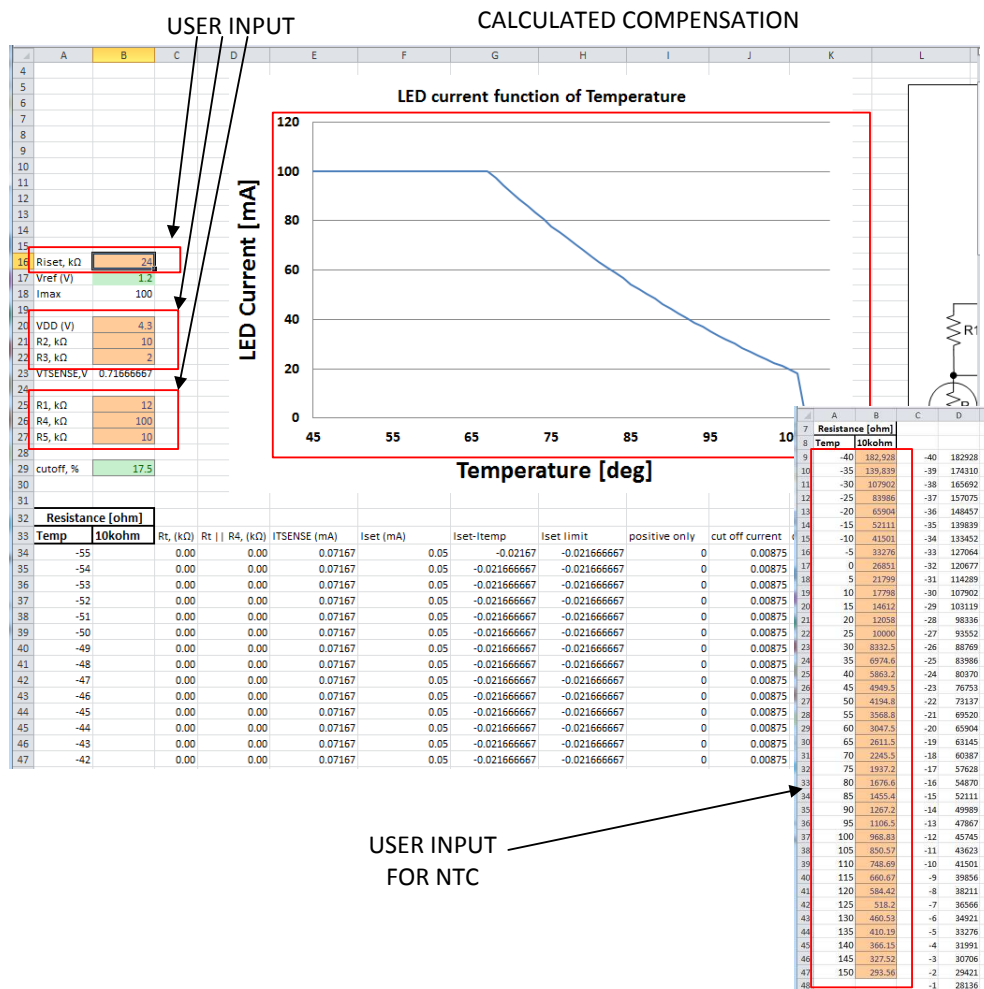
USER INPUT

CALCULATED COMPENSATION

| | A | B | C | D | E | F | G | H | I | J | K | L |
|---|---|---|---|---|---|---|---|---|---|---|---|---|
| 16 | Riset, kΩ | 24 | | | | | | | | | | |
| 17 | Vref (V) | 1.2 | | | | | | | | | | |
| 18 | Imax | 100 | | | | | | | | | | |
| 20 | VDD (V) | 4.3 | | | | | | | | | | |
| 21 | R2, kΩ | 10 | | | | | | | | | | |
| 22 | R3, kΩ | 2 | | | | | | | | | | |
| 23 | VTSENSE,V | 0.71666667 | | | | | | | | | | |
| 25 | R1, kΩ | 12 | | | | | | | | | | |
| 26 | R4, kΩ | 100 | | | | | | | | | | |
| 27 | R5, kΩ | 10 | | | | | | | | | | |
| 29 | cutoff, % | 17.5 | | | | | | | | | | |
| 32 | Resistance [ohm] | | | | | | | | | | | |
| 33 | Temp | 10kohm | Rt, (kΩ) | Rt \|\| R4, (kΩ) | ITSENSE (mA) | Iset (mA) | Iset-Itemp | Iset limit | positive only | cut off current | | |
| 34 | -55 | | 0.00 | 0.00 | 0.07167 | 0.05 | -0.02167 | -0.021666667 | 0 | 0.00875 | | |
| 35 | -54 | | 0.00 | 0.00 | 0.07167 | 0.05 | -0.021666667 | -0.021666667 | 0 | 0.00875 | | |
| 36 | -53 | | 0.00 | 0.00 | 0.07167 | 0.05 | -0.021666667 | -0.021666667 | 0 | 0.00875 | | |
| 37 | -52 | | 0.00 | 0.00 | 0.07167 | 0.05 | -0.021666667 | -0.021666667 | 0 | 0.00875 | | |
| 38 | -51 | | 0.00 | 0.00 | 0.07167 | 0.05 | -0.021666667 | -0.021666667 | 0 | 0.00875 | | |
| 39 | -50 | | 0.00 | 0.00 | 0.07167 | 0.05 | -0.021666667 | -0.021666667 | 0 | 0.00875 | | |
| 40 | -49 | | 0.00 | 0.00 | 0.07167 | 0.05 | -0.021666667 | -0.021666667 | 0 | 0.00875 | | |
| 41 | -48 | | 0.00 | 0.00 | 0.07167 | 0.05 | -0.021666667 | -0.021666667 | 0 | 0.00875 | | |
| 42 | -47 | | 0.00 | 0.00 | 0.07167 | 0.05 | -0.021666667 | -0.021666667 | 0 | 0.00875 | | |
| 43 | -46 | | 0.00 | 0.00 | 0.07167 | 0.05 | -0.021666667 | -0.021666667 | 0 | 0.00875 | | |
| 44 | -45 | | 0.00 | 0.00 | 0.07167 | 0.05 | -0.021666667 | -0.021666667 | 0 | 0.00875 | | |
| 45 | -44 | | 0.00 | 0.00 | 0.07167 | 0.05 | -0.021666667 | -0.021666667 | 0 | 0.00875 | | |
| 46 | -43 | | 0.00 | 0.00 | 0.07167 | 0.05 | -0.021666667 | -0.021666667 | 0 | 0.00875 | | |
| 47 | -42 | | 0.00 | 0.00 | 0.07167 | 0.05 | -0.021666667 | -0.021666667 | 0 | 0.00875 | | |

LED current function of Temperature
LED Current [mA]
120 100 80 60 40 20 0
45 55 65 75 85 95 10
Temperature [deg]

R1

| | A | B | C | D |
|---|---|---|---|---|
| 7 | Resistance [ohm] | | | |
| 8 | Temp | 10kohm | | |
| 9 | -40 | 182,928 | -40 | 182928 |
| 10 | -35 | 139,839 | -39 | 174310 |
| 11 | -30 | 107902 | -38 | 165692 |
| 12 | -25 | 83986 | -37 | 157075 |
| 13 | -20 | 65904 | -36 | 148457 |
| 14 | -15 | 52111 | -35 | 139839 |
| 15 | -10 | 41501 | -34 | 133452 |
| 16 | -5 | 33276 | -33 | 127064 |
| 17 | 0 | 26851 | -32 | 120677 |
| 18 | 5 | 21799 | -31 | 114289 |
| 19 | 10 | 17798 | -30 | 107902 |
| 20 | 15 | 14612 | -29 | 103119 |
| 21 | 20 | 12058 | -28 | 98336 |
| 22 | 25 | 10000 | -27 | 93552 |
| 23 | 30 | 8332.5 | -26 | 88769 |
| 24 | 35 | 6974.6 | -25 | 83986 |
| 25 | 40 | 5863.2 | -24 | 80370 |
| 26 | 45 | 4949.5 | -23 | 76753 |
| 27 | 50 | 4194.8 | -22 | 73137 |
| 28 | 55 | 3568.8 | -21 | 69520 |
| 29 | 60 | 3047.5 | -20 | 65904 |
| 30 | 65 | 2611.5 | -19 | 63145 |
| 31 | 70 | 2245.5 | -18 | 60387 |
| 32 | 75 | 1937.2 | -17 | 57628 |
| 33 | 80 | 1676.6 | -16 | 54870 |
| 34 | 85 | 1455.4 | -15 | 52111 |
| 35 | 90 | 1267.2 | -14 | 49989 |
| 36 | 95 | 1106.5 | -13 | 47867 |
| 37 | 100 | 968.83 | -12 | 45745 |
| 38 | 105 | 850.57 | -11 | 43623 |
| 39 | 110 | 748.69 | -10 | 41501 |
| 40 | 115 | 660.67 | -9 | 39856 |
| 41 | 120 | 584.42 | -8 | 38211 |
| 42 | 125 | 518.2 | -7 | 36566 |
| 43 | 130 | 460.53 | -6 | 34921 |
| 44 | 135 | 410.19 | -5 | 33276 |
| 45 | 140 | 366.15 | -4 | 31991 |
| 46 | 145 | 327.52 | -3 | 30706 |
| 47 | 150 | 293.56 | -2 | 29421 |
| 48 | | | -1 | 28136 |

USER INPUT FOR NTC